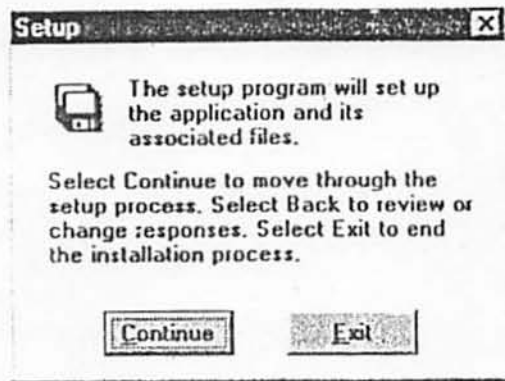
Setup

The setup program will set up the application and its associated files.

Select Continue to move through the setup process. Select Back to review or change responses. Select Exit to end the installation process.

Continue

Exit